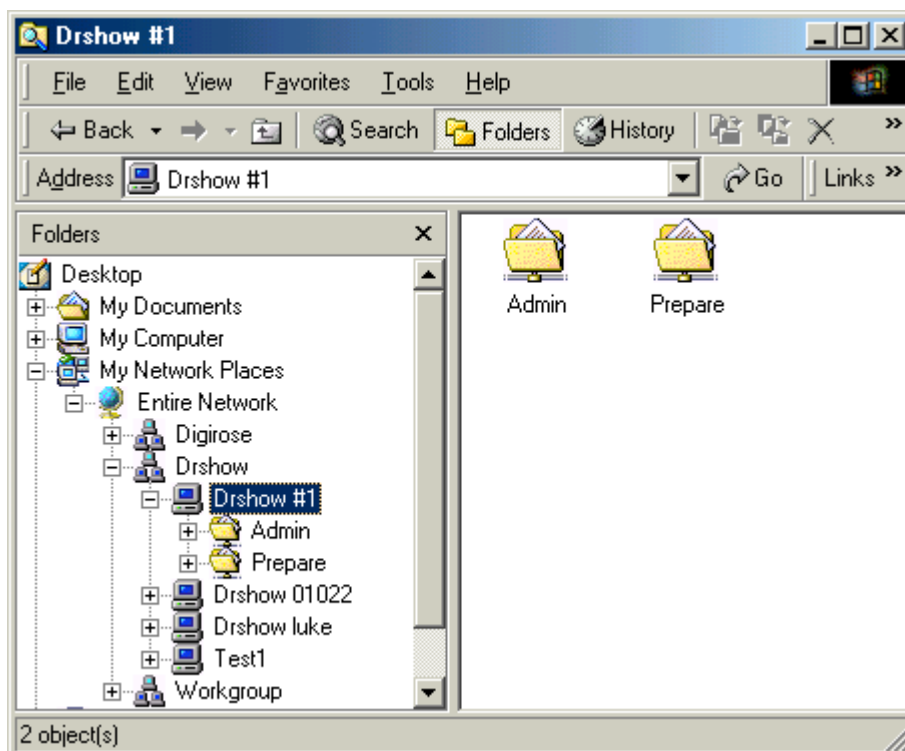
Drshow #1

File Edit View Favorites Tools Help

Back Search Folders History

Address Drshow #1 Go Links

Folders

Desktop
My Documents
My Computer
My Network Places
Entire Network
Digirose
Drshow
Drshow #1
Admin
Prepare
Drshow 01022
Drshow luke
Test1
Workgroup

Admin

Prepare

2 object(s)